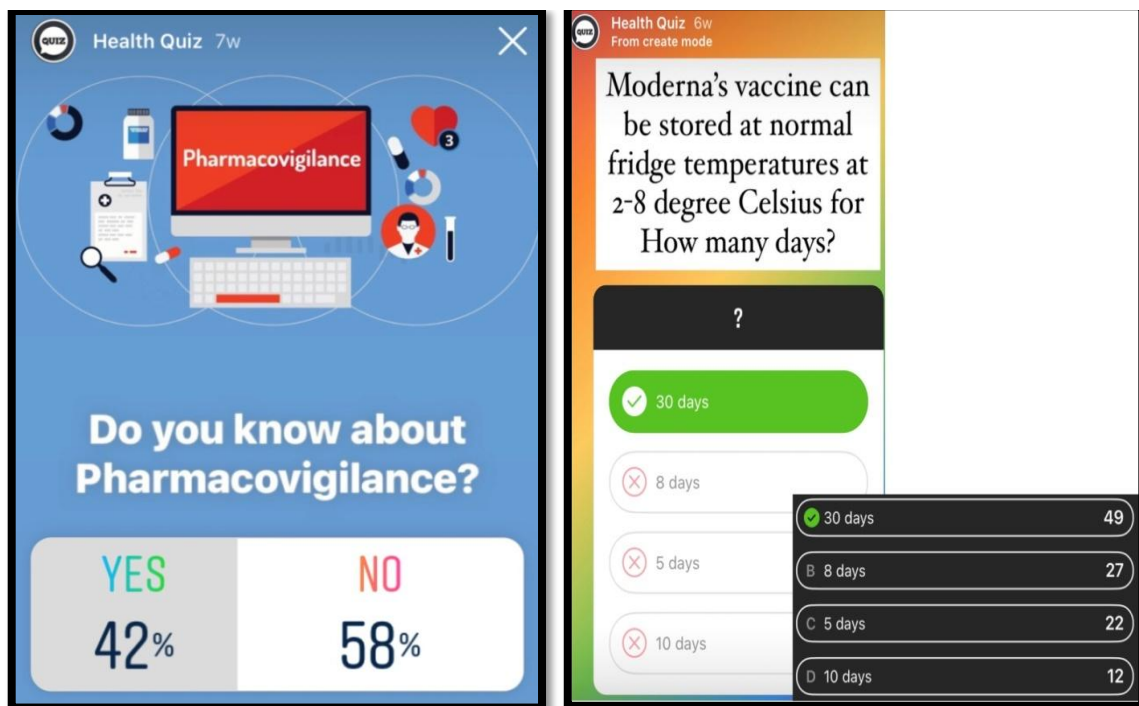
QUIZ Health Quiz 7w

Pharmacovigilance

3

Do you know about Pharmacovigilance?

YES
42%

NO
58%

QUIZ Health Quiz 6w
From create mode

Moderna's vaccine can be stored at normal fridge temperatures at 2-8 degree Celsius for How many days?

?

30 days

8 days

5 days

10 days

30 days 49

B 8 days 27

C 5 days 22

D 10 days 12